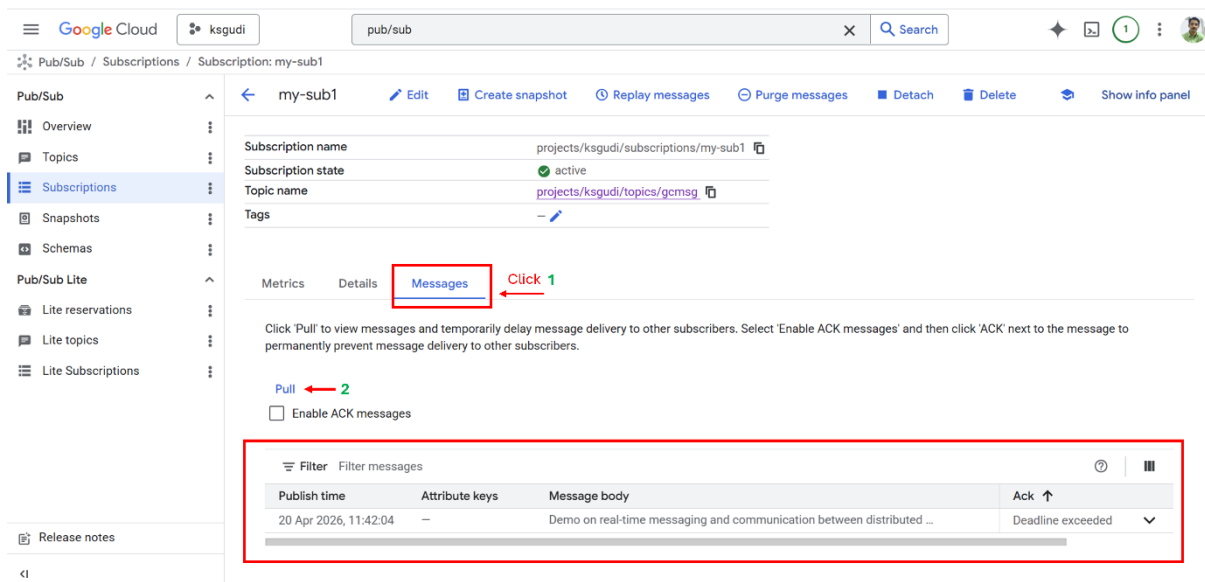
Google Cloud ksgudi pub/sub Search 1

Pub/Sub / Subscriptions / Subscription: my-sub1

Pub/Sub
Overview
Topics
Subscriptions
Snapshots
Schemas
Pub/Sub Lite
Lite reservations
Lite topics
Lite Subscriptions

Release notes

my-sub1 Edit Create snapshot Replay messages Purge messages Detach Delete Show info panel

| Subscription name | projects/ksgudi/subscriptions/my-sub1 |
|---|---|
| Subscription state | active |
| Topic name | projects/ksgudi/topics/gcmsg |
| Tags | – |

Metrics Details Messages Click 1

Click 'Pull' to view messages and temporarily delay message delivery to other subscribers. Select 'Enable ACK messages' and then click 'ACK' next to the message to permanently prevent message delivery to other subscribers.

Pull 2
Enable ACK messages

Filter Filter messages

| Publish time | Attribute keys | Message body | Ack |
|---|---|---|---|
| 20 Apr 2026, 11:42:04 | – | Demo on real-time messaging and communication between distributed ... | Deadline exceeded |